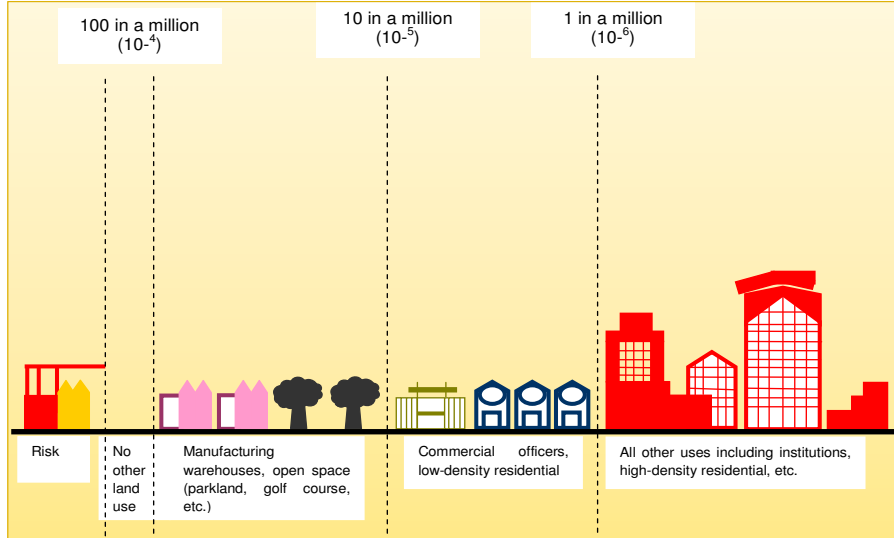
100 in a million ($10^{-4}$)

10 in a million ($10^{-5}$)

1 in a million ($10^{-6}$)

Risk

No other land use

Manufacturing warehouses, open space (parkland, golf course, etc.)

Commercial officers, low-density residential

All other uses including institutions, high-density residential, etc.